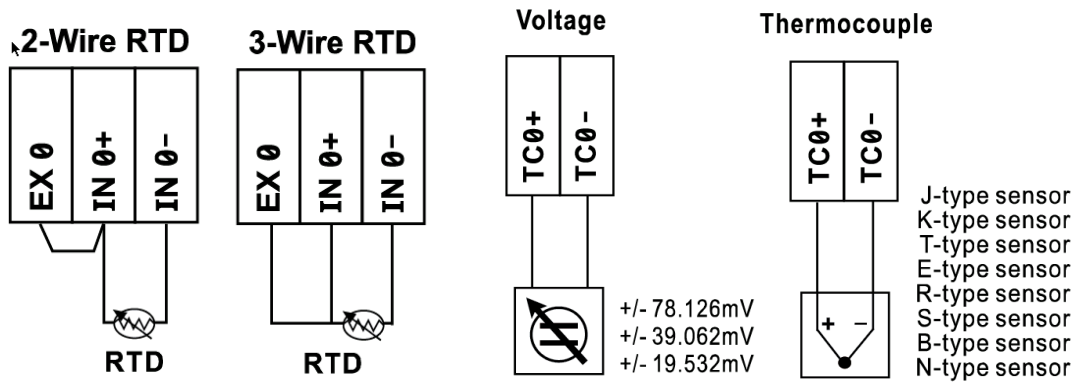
2-Wire RTD

EX 0
IN 0+
IN 0-

RTD

3-Wire RTD

EX 0
IN 0+
IN 0-

RTD

Voltage

TC0+
TC0-

+/- 78.126mV
+/- 39.062mV
+/- 19.532mV

Thermocouple

TC0+
TC0-

+ −

J-type sensor
K-type sensor
T-type sensor
E-type sensor
R-type sensor
S-type sensor
B-type sensor
N-type sensor